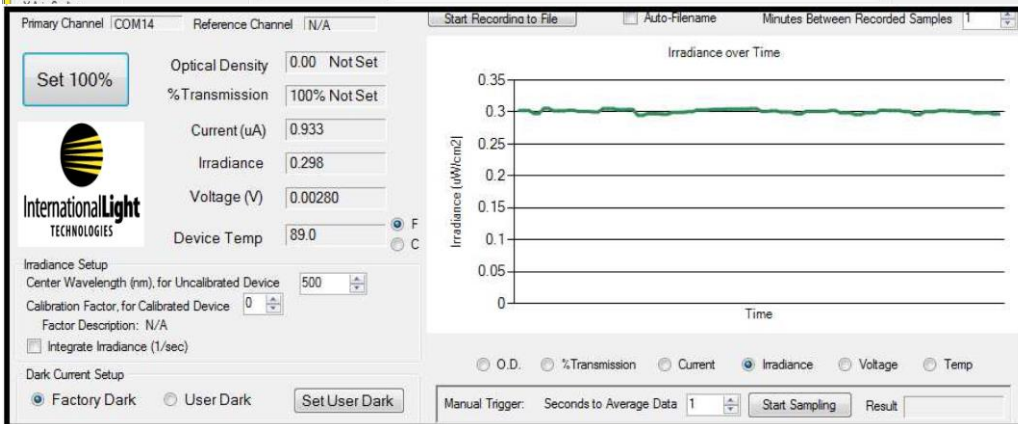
Primary Channel COM14 Reference Channel N/A

Start Recording to File

Auto-Filename

Minutes Between Recorded Samples 1

Set 100%

Optical Density 0.00 Not Set

%Transmission 100% Not Set

Current (uA) 0.933

Irradiance 0.298

Voltage (V) 0.00280

Device Temp 89.0

F

C

InternationalLight TECHNOLOGIES

Irradiance over Time

| 0.35 |
| 0.3 |
| 0.25 |
| 0.2 |
| 0.15 |
| 0.1 |
| 0.05 |
| 0 |

Irradiance (uW/cm2)

Time

Irradiance Setup

Center Wavelength (nm), for Uncalibrated Device 500

Calibration Factor, for Calibrated Device 0

Factor Description: N/A

Integrate Irradiance (1/sec)

O.D. %Transmission Current Irradiance Voltage Temp

Dark Current Setup

Factory Dark User Dark Set User Dark

Manual Trigger: Seconds to Average Data 1 Start Sampling Result